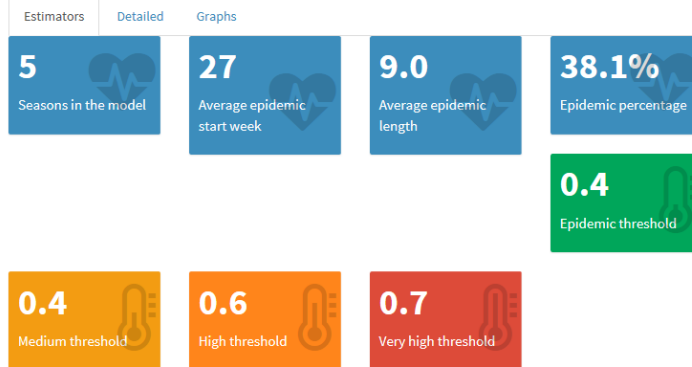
Estimators Detailed Graphs

5
Seasons in the model

27
Average epidemic start week

9.0
Average epidemic length

38.1%
Epidemic percentage

0.4
Epidemic threshold

0.4
Medium threshold

0.6
High threshold

0.7
Very high threshold